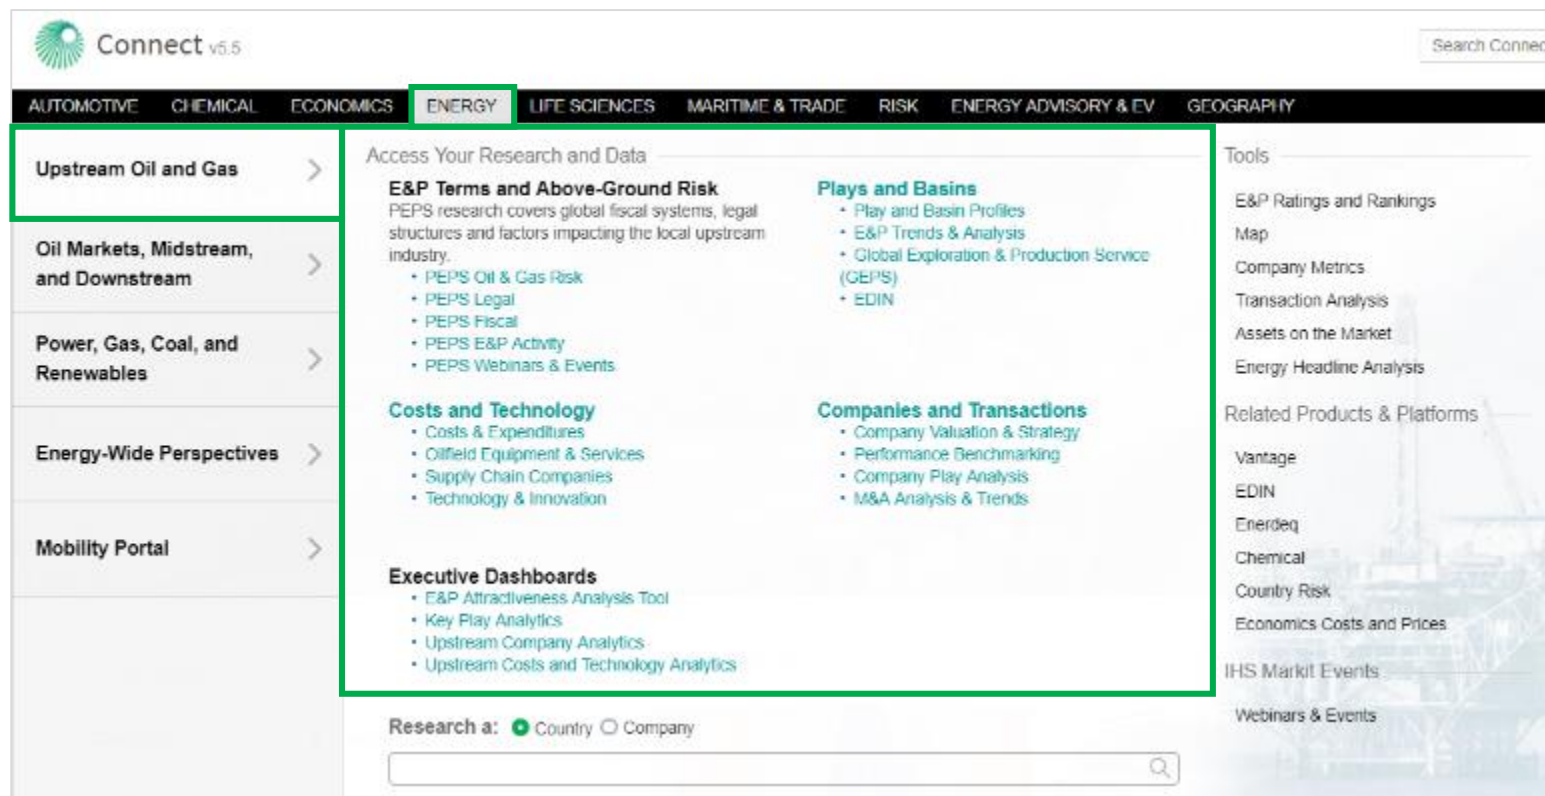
Connect v5.5

Search Connec

AUTOMOTIVE CHEMICAL ECONOMICS ENERGY LIFE SCIENCES MARITIME & TRADE RISK ENERGY ADVISORY & EV GEOGRAPHY

Upstream Oil and Gas

Oil Markets, Midstream, and Downstream

Power, Gas, Coal, and Renewables

Energy-Wide Perspectives

Mobility Portal

Access Your Research and Data

E&P Terms and Above-Ground Risk
PEPS research covers global fiscal systems, legal structures and factors impacting the local upstream industry.
• PEPS Oil & Gas Risk
• PEPS Legal
• PEPS Fiscal
• PEPS E&P Activity
• PEPS Webinars & Events

Plays and Basins
• Play and Basin Profiles
• E&P Trends & Analysis
• Global Exploration & Production Service (GEPS)
• EDIN

Costs and Technology
• Costs & Expenditures
• Oilfield Equipment & Services
• Supply Chain Companies
• Technology & Innovation

Companies and Transactions
• Company Valuation & Strategy
• Performance Benchmarking
• Company Play Analysis
• M&A Analysis & Trends

Executive Dashboards
• E&P Attractiveness Analysis Tool
• Key Play Analytics
• Upstream Company Analytics
• Upstream Costs and Technology Analytics

Research a: Country Company

Tools
E&P Ratings and Rankings
Map
Company Metrics
Transaction Analysis
Assets on the Market
Energy Headline Analysis

Related Products & Platforms
Vantage
EDIN
Enerdeq
Chemical
Country Risk
Economics Costs and Prices

IHS Markit Events
Webinars & Events